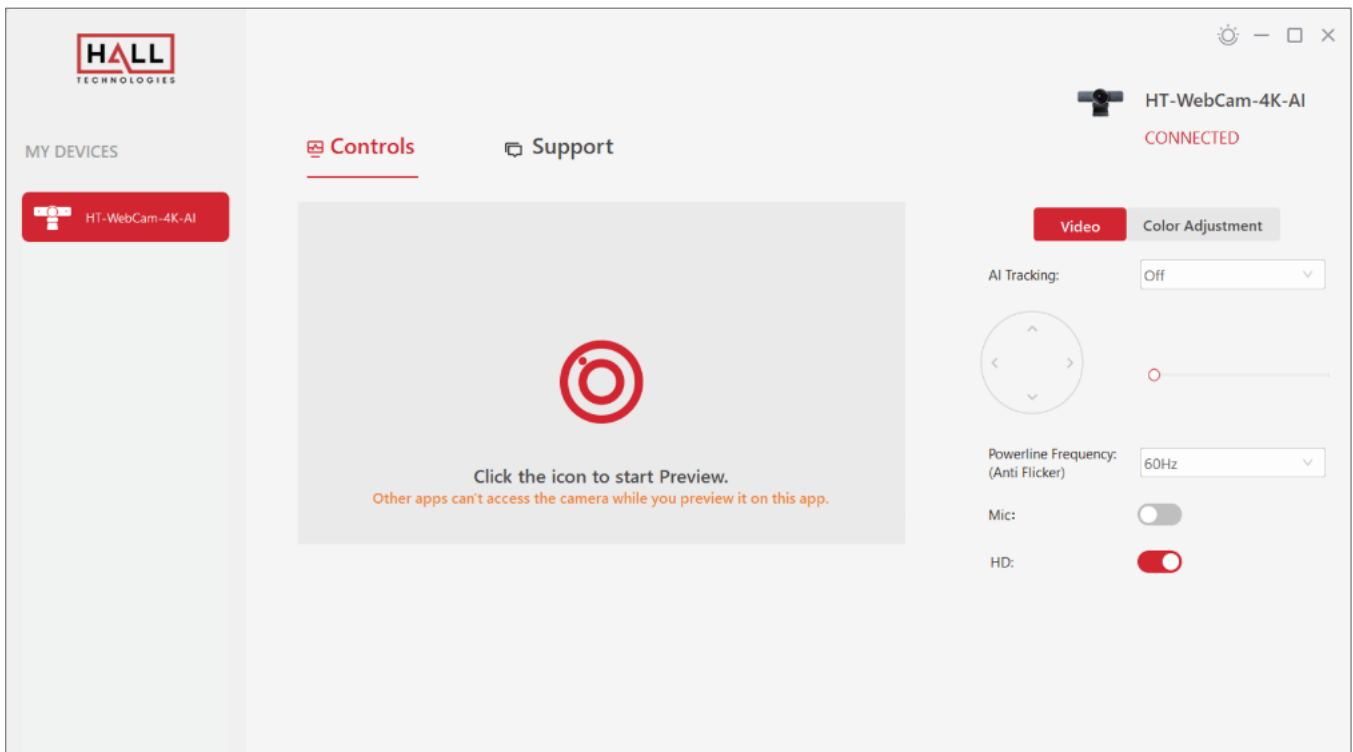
HALL
TECHNOLOGIES

MY DEVICES

HT-WebCam-4K-AI

Controls

Support

HT-WebCam-4K-AI
CONNECTED

Video
Color Adjustment

AI Tracking:
Off

Click the icon to start Preview.
Other apps can't access the camera while you preview it on this app.

Powerline Frequency:
(Anti Flicker)
60Hz

Mic:

HD: